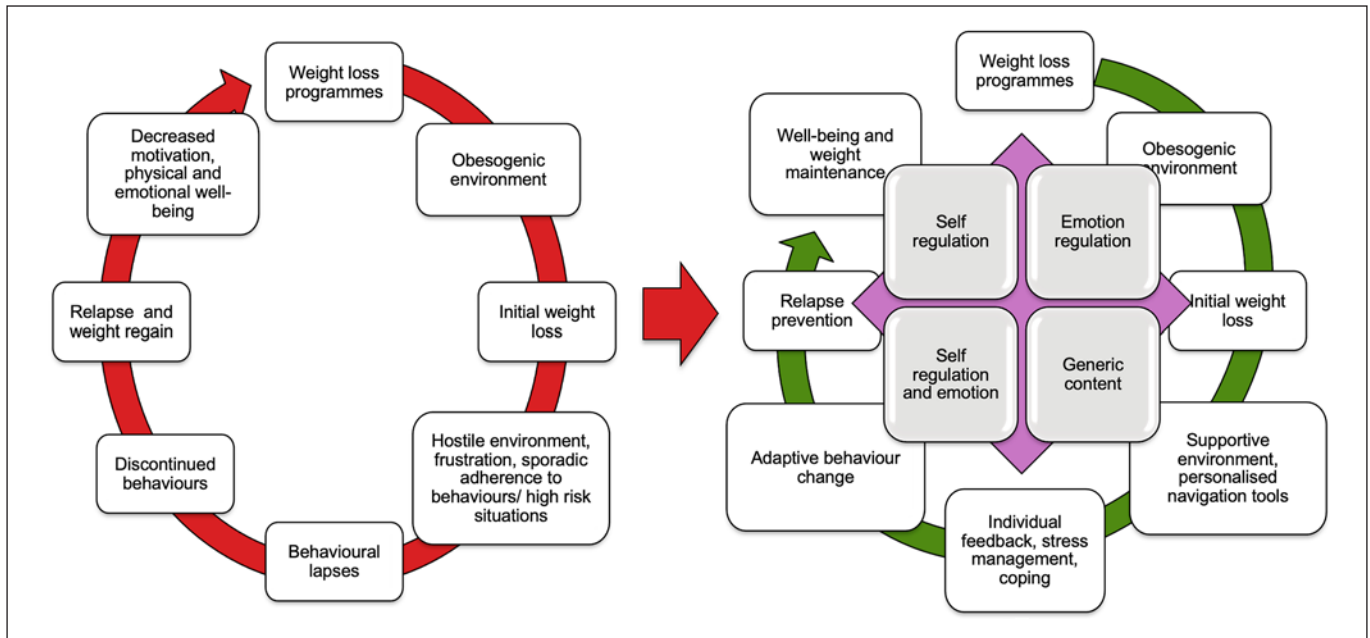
Weight loss programmes

Obesogenic environment

Initial weight loss

Hostile environment, frustration, sporadic adherence to behaviours/ high risk situations

Behavioural lapses

Discontinued behaviours

Relapse and weight regain

Decreased motivation, physical and emotional well-being

Weight loss programmes

Obesogenic environment

Initial weight loss

Supportive environment, personalised navigation tools

Individual feedback, stress management, coping

Adaptive behaviour change

Relapse prevention

Well-being and weight maintenance

Self regulation

Emotion regulation

Self regulation and emotion

Generic content